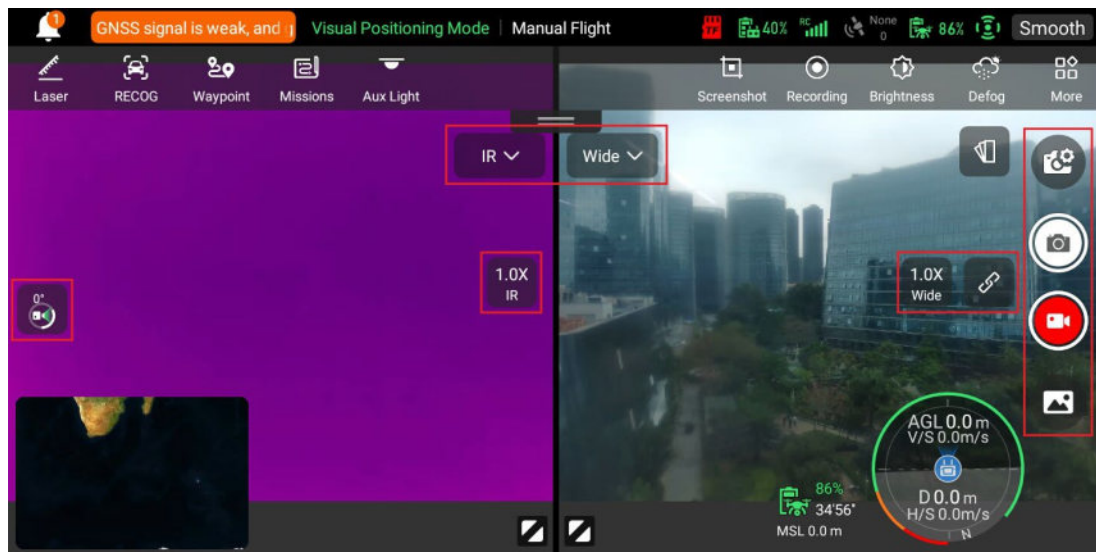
1 GNSS signal is weak, and | Visual Positioning Mode | Manual Flight 40% RC None 0 86% Smooth

Laser RECOG Waypoint Missions Aux Light

Screenshot Recording Brightness Defog More

IR Wide

1.0X IR

0°

1.0X Wide

86% 34'56"

MSL 0.0 m

AGL 0.0 m
V/S 0.0m/s

D 0.0 m
H/S 0.0m/s

N